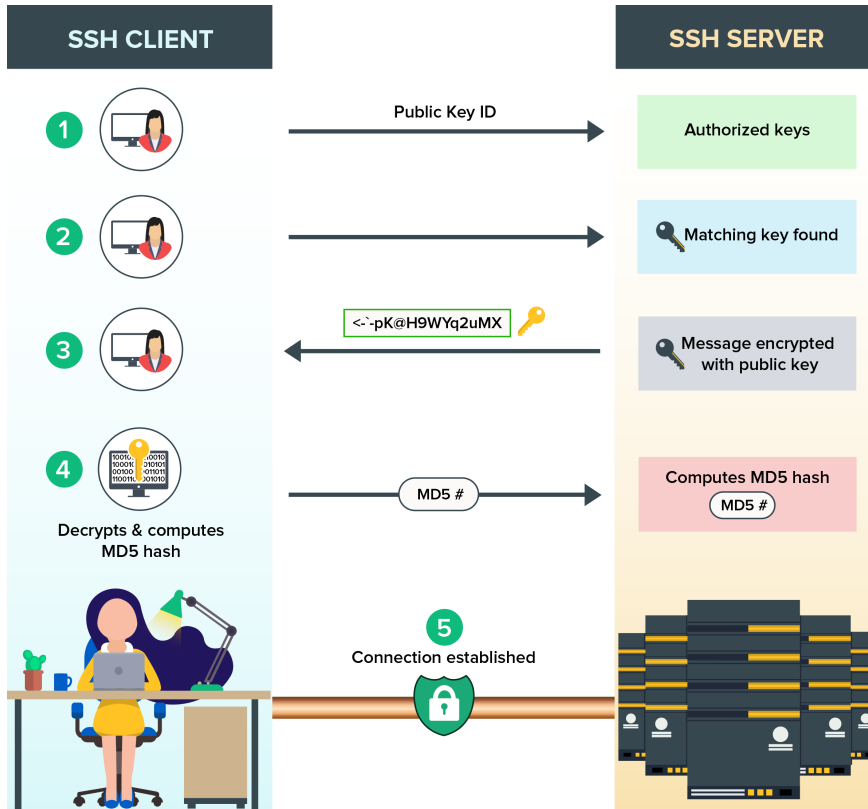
SSH CLIENT

SSH SERVER

1

Public Key ID

Authorized keys

2

Matching key found

3

<-`-pK@H9WYq2uMX

Message encrypted with public key

4

1001010 1001010 1000101 0101010 0010010 0101011 1100100 1010101

MD5 #

Computes MD5 hash

MD5 #

Decrypts & computes MD5 hash

5

Connection established